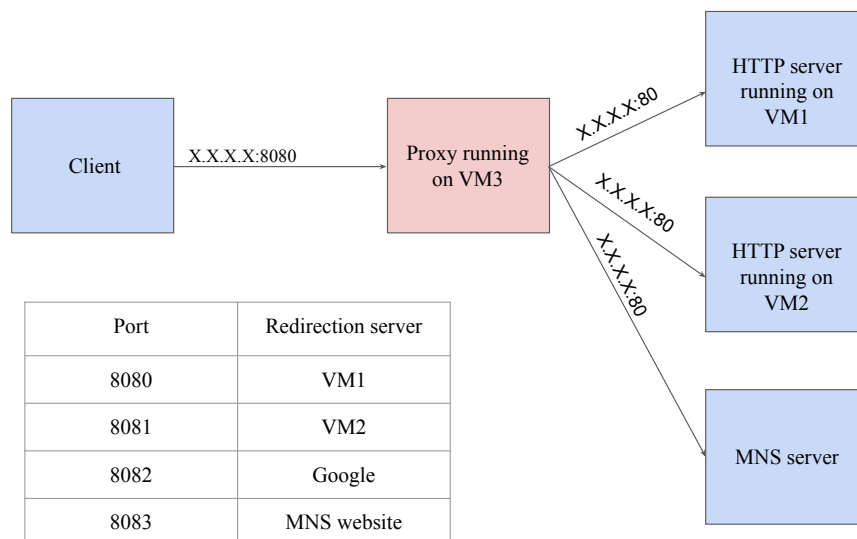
Client

X.X.X.X:8080

Proxy running on VM3

X.X.X.X:80

X.X.X.X:80

X.X.X.X:80

HTTP server running on VM1

HTTP server running on VM2

MNS server

| Port | Redirection server |
|---|---|
| 8080 | VM1 |
| 8081 | VM2 |
| 8082 | Google |
| 8083 | MNS website |